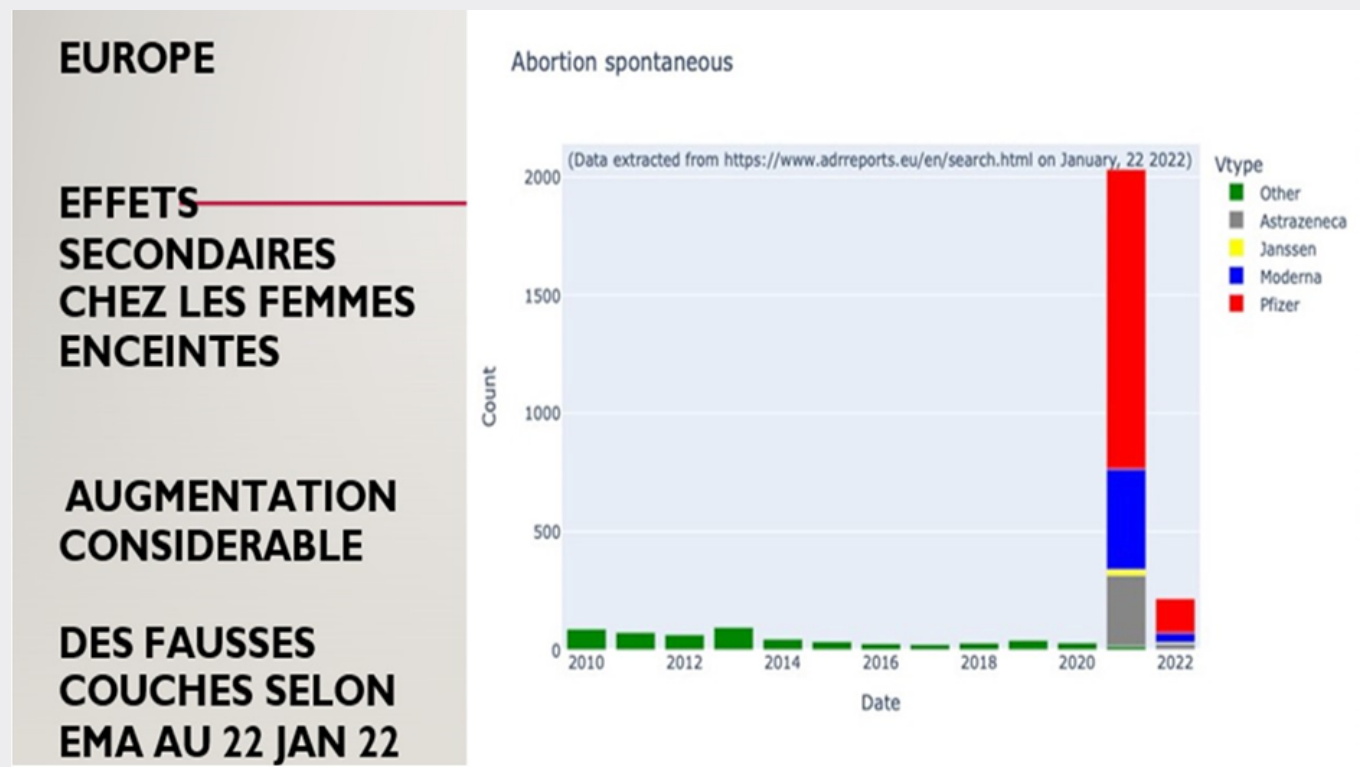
EUROPE

EFFETS SECONDAIRES CHEZ LES FEMMES ENCEINTES

AUGMENTATION CONSIDERABLE

DES FAUSSES COUCHES SELON EMA AU 22 JAN 22

Abortion spontaneous

(Data extracted from https://www.adrreports.eu/en/search.html on January, 22 2022)

Vtype
Other
Astrazeneca
Janssen
Moderna
Pfizer

Count
2000
1500
1000
500
0

2010
2012
2014
2016
2018
2020
2022

Date